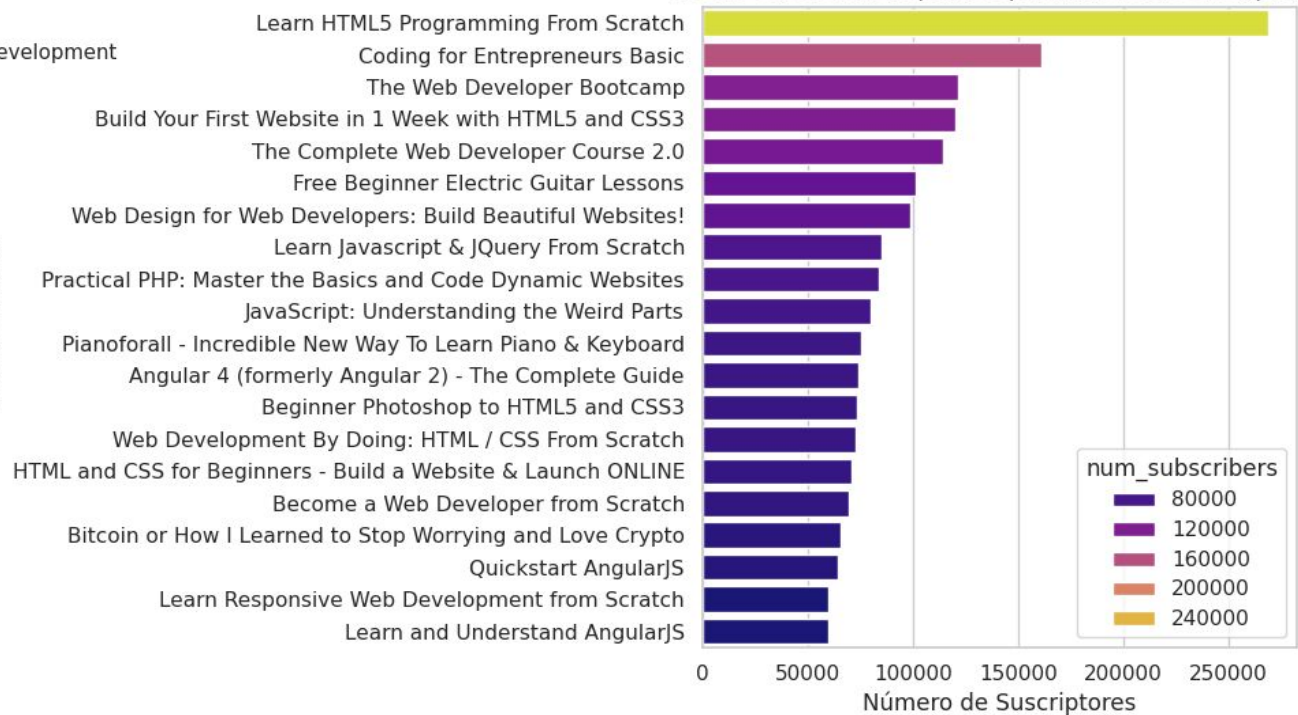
evelopment

Learn HTML5 Programming From Scratch
Coding for Entrepreneurs Basic
The Web Developer Bootcamp
Build Your First Website in 1 Week with HTML5 and CSS3
The Complete Web Developer Course 2.0
Free Beginner Electric Guitar Lessons
Web Design for Web Developers: Build Beautiful Websites!
Learn Javascript & JQuery From Scratch
Practical PHP: Master the Basics and Code Dynamic Websites
JavaScript: Understanding the Weird Parts
Pianoforall - Incredible New Way To Learn Piano & Keyboard
Angular 4 (formerly Angular 2) - The Complete Guide
Beginner Photoshop to HTML5 and CSS3
Web Development By Doing: HTML / CSS From Scratch
HTML and CSS for Beginners - Build a Website & Launch ONLINE
Become a Web Developer from Scratch
Bitcoin or How I Learned to Stop Worrying and Love Crypto
Quickstart AngularJS
Learn Responsive Web Development from Scratch
Learn and Understand AngularJS

num_subscribers
80000
120000
160000
200000
240000

0
50000
100000
150000
200000
250000
Número de Suscriptores